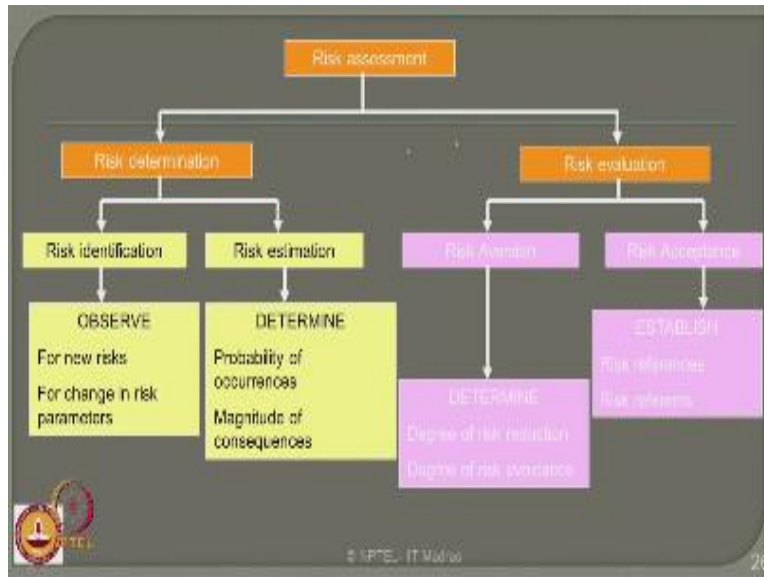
Risk assessment

Risk determination

Risk evaluation

Risk identification

Risk estimation

Risk Aversion

Risk Acceptance

OBSERVE

For new risks

For change in risk parameters

DETERMINE

Probability of occurrences

Magnitude of consequences

DETERMINE

Degree of risk reduction

Degree of risk avoidance

ESTABLISH

Risk references

Risk referents

NPTEL

© NPTEL, IIT Madras

26